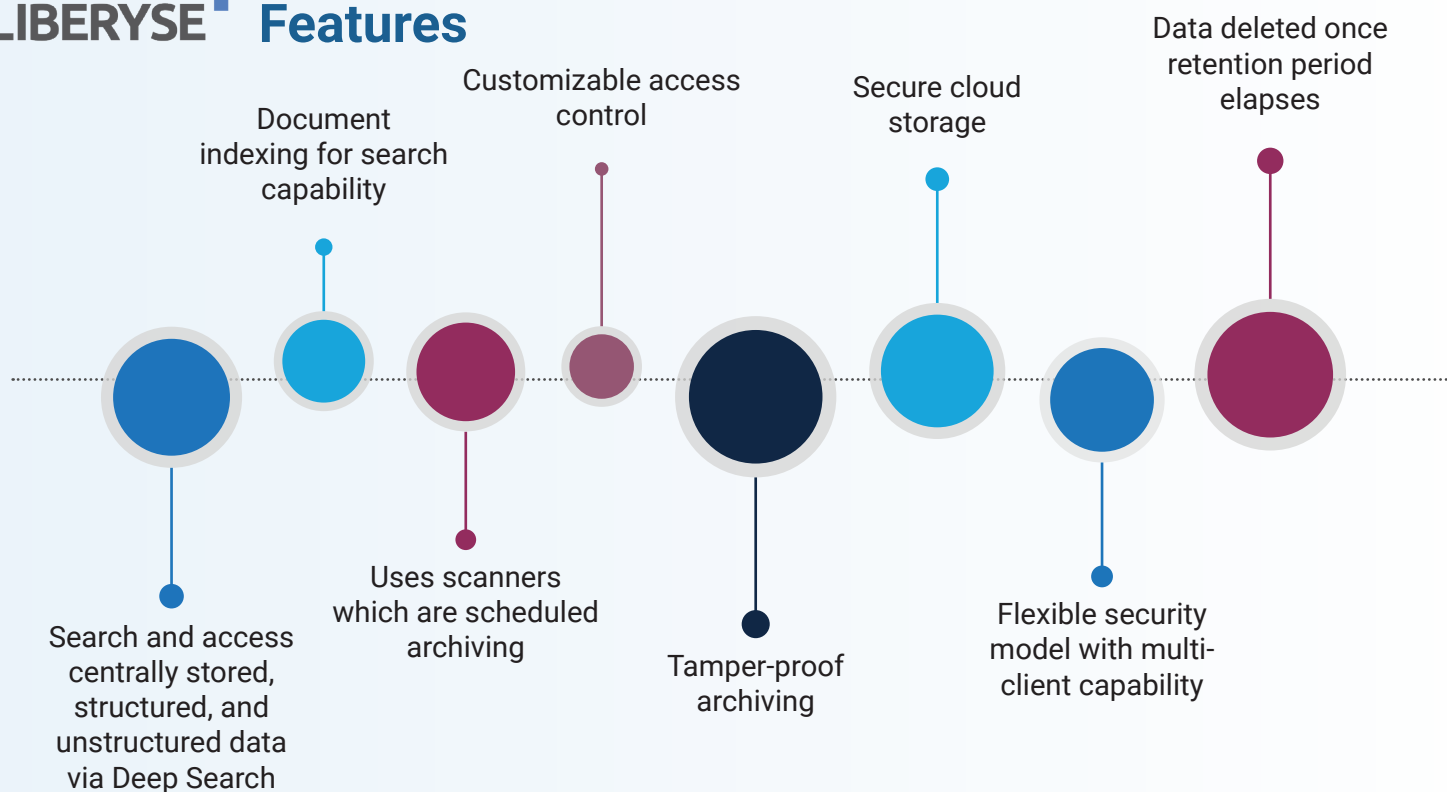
LIBERYSE Features

Document indexing for search capability

Customizable access control

Secure cloud storage

Data deleted once retention period elapses

Search and access centrally stored, structured, and unstructured data via Deep Search

Uses scanners which are scheduled archiving

Tamper-proof archiving

Flexible security model with multi-client capability